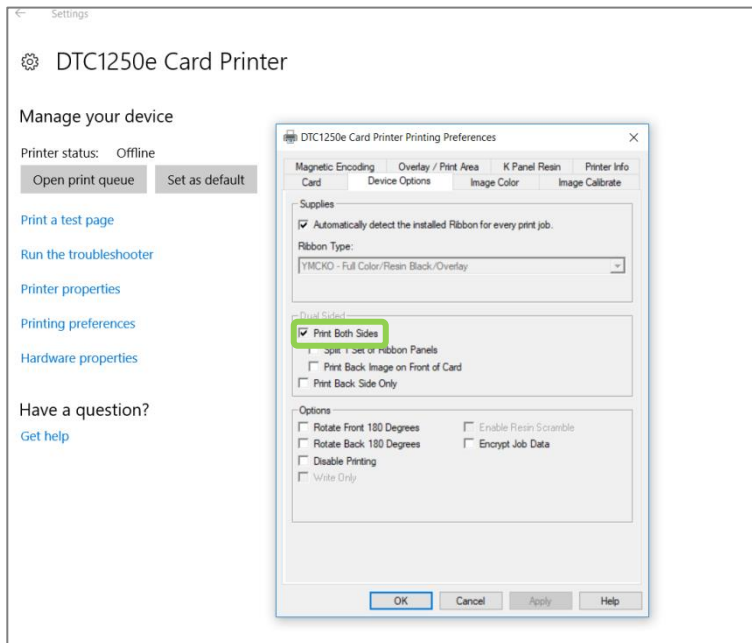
Settings

DTC1250e Card Printer

Manage your device

Printer status: Offline

Open print queue

Set as default

Print a test page

Run the troubleshooter

Printer properties

Printing preferences

Hardware properties

Have a question?

Get help

DTC1250e Card Printer Printing Preferences

Magnetic Encoding | Overlay / Print Area | K Panel Resin | Printer Info
Card | Device Options | Image Color | Image Calibrate

Supplies

Automatically detect the installed Ribbon for every print job.

Ribbon Type:

YMCKO - Full Color/Resin Black/Overlay

Dual Sided

Print Both Sides

Split 1 Set of Ribbon Panels

Print Back Image on Front of Card

Print Back Side Only

Options

Rotate Front 180 Degrees

Enable Resin Scramble

Rotate Back 180 Degrees

Encrypt Job Data

Disable Printing

Write Only

OK

Cancel

Apply

Help